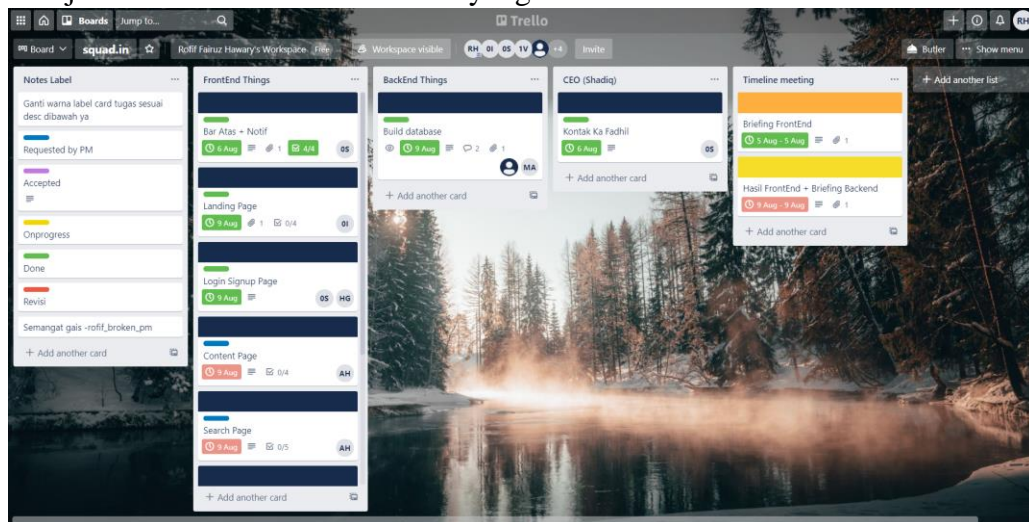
Boards Jump to...
Trello
RH
Board squad.in Rofif Fairuz Hawary's Workspace Free Workspace visible RH 0I 0S 1V +4 Invite
Butler Show menu

Notes Label
Ganti warna label card tugas sesuai desc dibawah ya
Requested by PM
Accepted
Onprogress
Done
Revisi
Semangat gais -rofif_broken_pm
+ Add another card

FrontEnd Things
Bar Atas + Notif
6 Aug 1 4/4 0S
Landing Page
9 Aug 1 0/4 0I
Login Signup Page
9 Aug 0S HG
Content Page
9 Aug 0/4 AH
Search Page
9 Aug 0/5 AH
+ Add another card

BackEnd Things
Build database
9 Aug 2 1
MA
+ Add another card

CEO (Shadiq)
Kontak Ka Fadhil
6 Aug 0S
+ Add another card

Timeline meeting
Briefing FrontEnd
5 Aug - 5 Aug 1
Hasil FrontEnd + Briefing Backend
9 Aug - 9 Aug 1
+ Add another card

+ Add another list